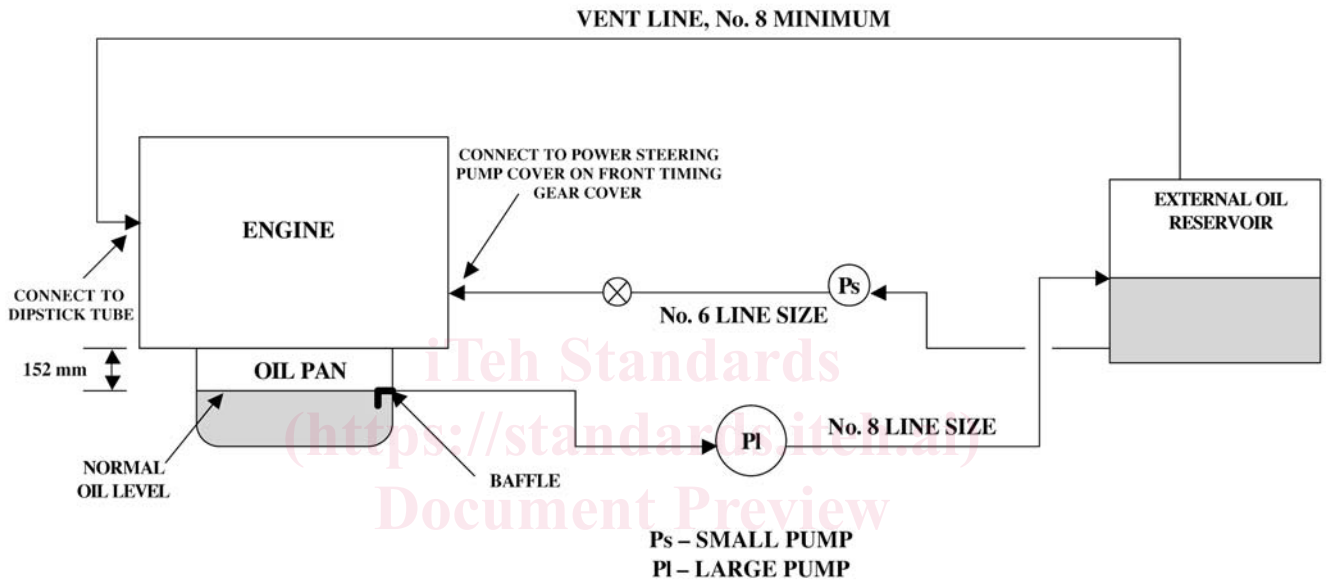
VENT LINE, No. 8 MINIMUM

ENGINE

CONNECT TO POWER STEERING PUMP COVER ON FRONT TIMING GEAR COVER

EXTERNAL OIL RESERVOIR

CONNECT TO DIPSTICK TUBE

Ps

No. 6 LINE SIZE

152 mm

OIL PAN

iTeh Standards
(https://standards.iteh.ai)
Document Preview

Pl

No. 8 LINE SIZE

NORMAL OIL LEVEL

BAFFLE

Ps – SMALL PUMP
Pl – LARGE PUMP